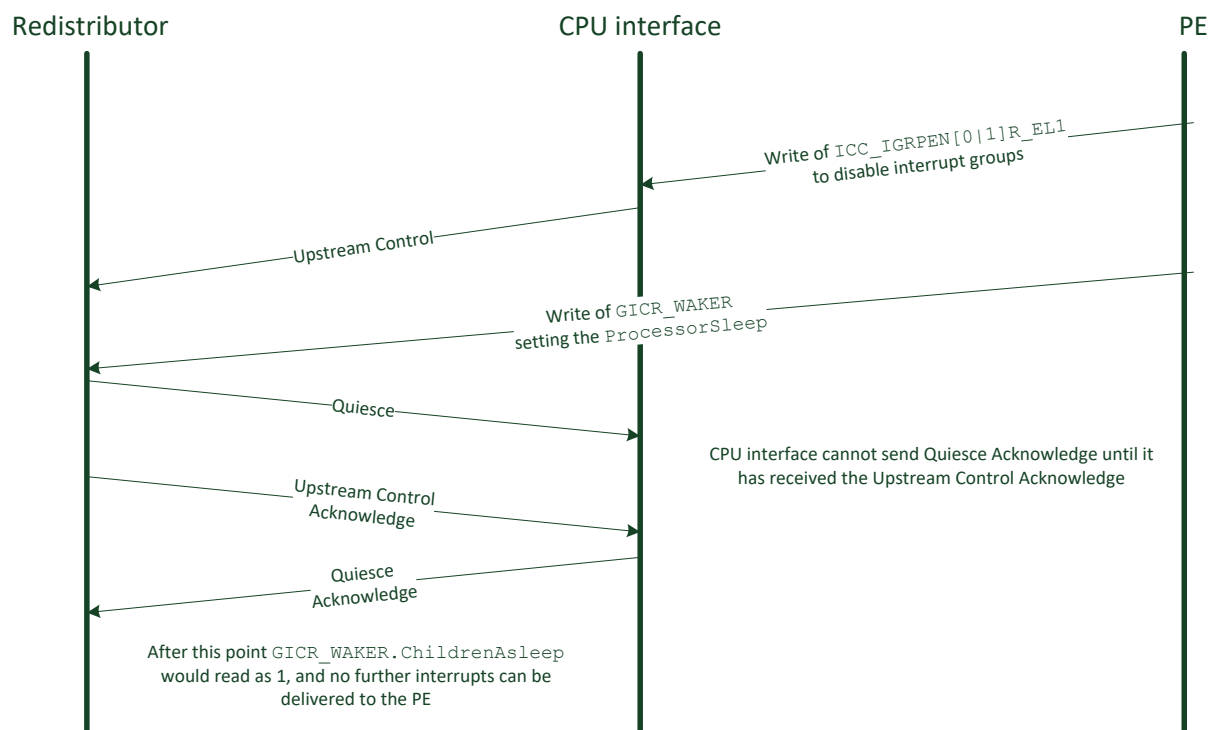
Redistributor

CPU interface

PE

Write of ICC_IGRPEN[0|1]R_EL1 to disable interrupt groups

Upstream Control

Write of GICR_WAKER setting the ProcessorSleep

Quiesce

CPU interface cannot send Quiesce Acknowledge until it has received the Upstream Control Acknowledge

Upstream Control Acknowledge

Quiesce Acknowledge

After this point GICR_WAKER.ChildrenAsleep would read as 1, and no further interrupts can be delivered to the PE